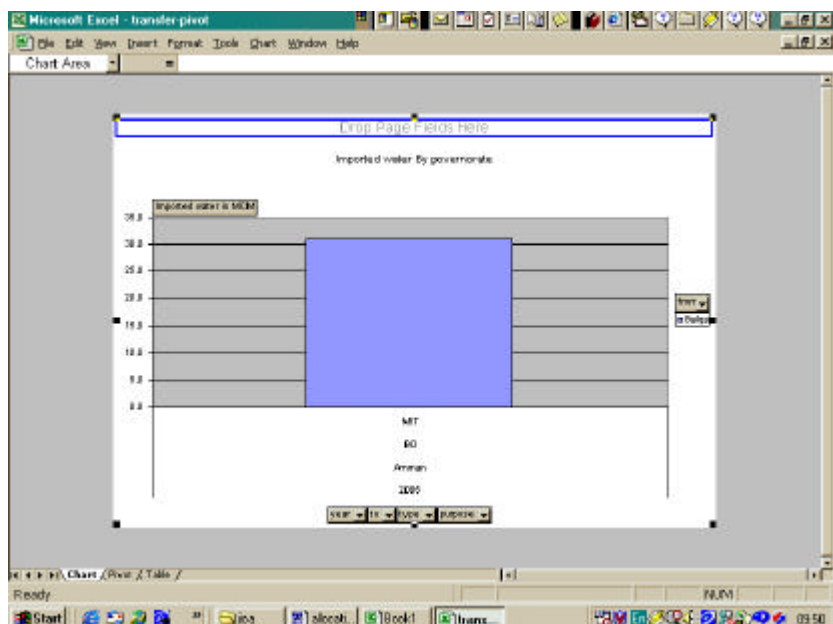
Microsoft Excel - transfer-pivot

File Edit View Insert Format Tools Chart Window Help

Chart Area

Drop Page Fields Here

Imported water By governorate

Imported water in MCM

35.0
30.0
25.0
20.0
15.0
10.0
5.0
0.0

MIT
BG
Amman
2000

from
a.Balqa

year tx type purpose

Chart Pivot Table

Ready

NUM

Start
ims
allocati...
Book1
trans...
09:50